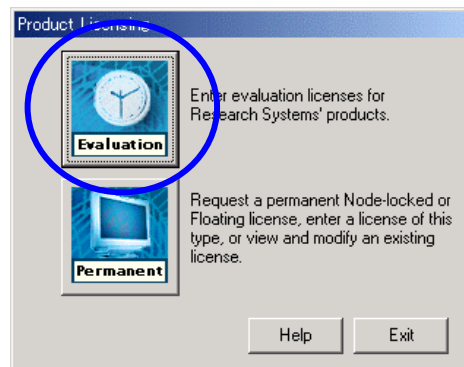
Product Licensing

Evaluation

Enter evaluation licenses for Research Systems' products.

Permanent

Request a permanent Node-locked or Floating license, enter a license of this type, or view and modify an existing license.

Help

Exit